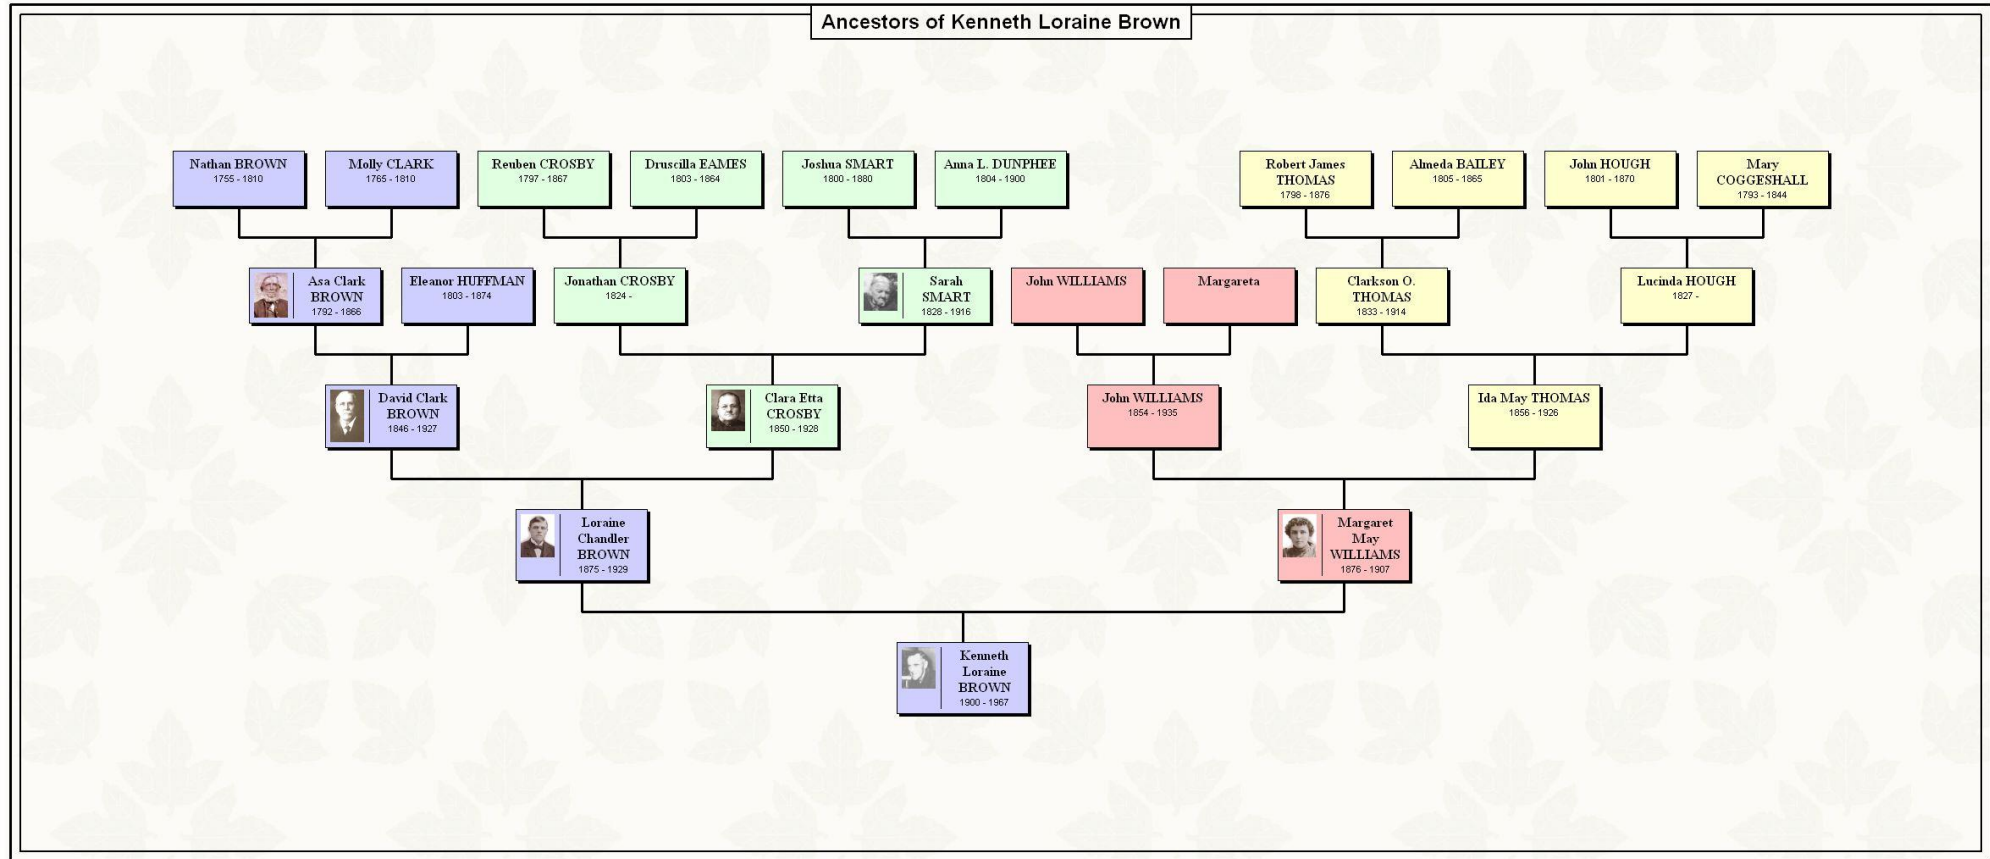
Ancestors of Kenneth Loraine Brown

Nathan BROWN
1755 - 1810

Molly CLARK
1765 - 1810

Reuben CROSBY
1797 - 1867

Druscilla EAMES
1803 - 1864

Joshua SMART
1800 - 1880

Anna L. DUNPHEE
1804 - 1900

Robert James THOMAS
1798 - 1876

Almeda BAILEY
1805 - 1865

John HOUGH
1801 - 1870

Mary COGGESHALL
1793 - 1844

Asa Clark BROWN
1792 - 1866

Eleanor HUFFMAN
1803 - 1874

Jonathan CROSBY
1824 -

Sarah SMART
1828 - 1916

John WILLIAMS

Margareta

Clarkson O. THOMAS
1833 - 1914

Lucinda HOUGH
1827 -

David Clark BROWN
1846 - 1927

Clara Etta CROSBY
1850 - 1928

John WILLIAMS
1854 - 1935

Ida May THOMAS
1856 - 1926

Loraine Chandler BROWN
1875 - 1929

Margaret May WILLIAMS
1876 - 1907

Kenneth Loraine BROWN
1900 - 1967